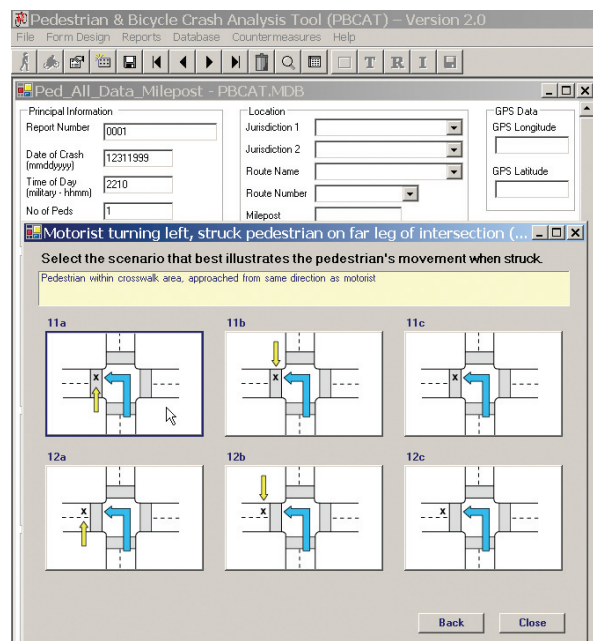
Pedestrian & Bicycle Crash Analysis Tool (PBCAT) – Version 2.0

File Form Design Reports Database Countermeasures Help

T R I

Ped_All_Data_Milepost - PBCAT.MDB

Principal Information

Report Number 0001

Date of Crash (mmddyyyy) 12311999

Time of Day (military - hhmm) 2210

No of Peds 1

Location

Jurisdiction 1

Jurisdiction 2

Route Name

Route Number

Milepost

GPS Data

GPS Longitude

GPS Latitude

Motorist turning left, struck pedestrian on far leg of intersection (...

Select the scenario that best illustrates the pedestrian's movement when struck.

Pedestrian within crosswalk area, approached from same direction as motorist

11a

x

11b

x

11c

x

12a

x

12b

x

12c

x

Back

Close